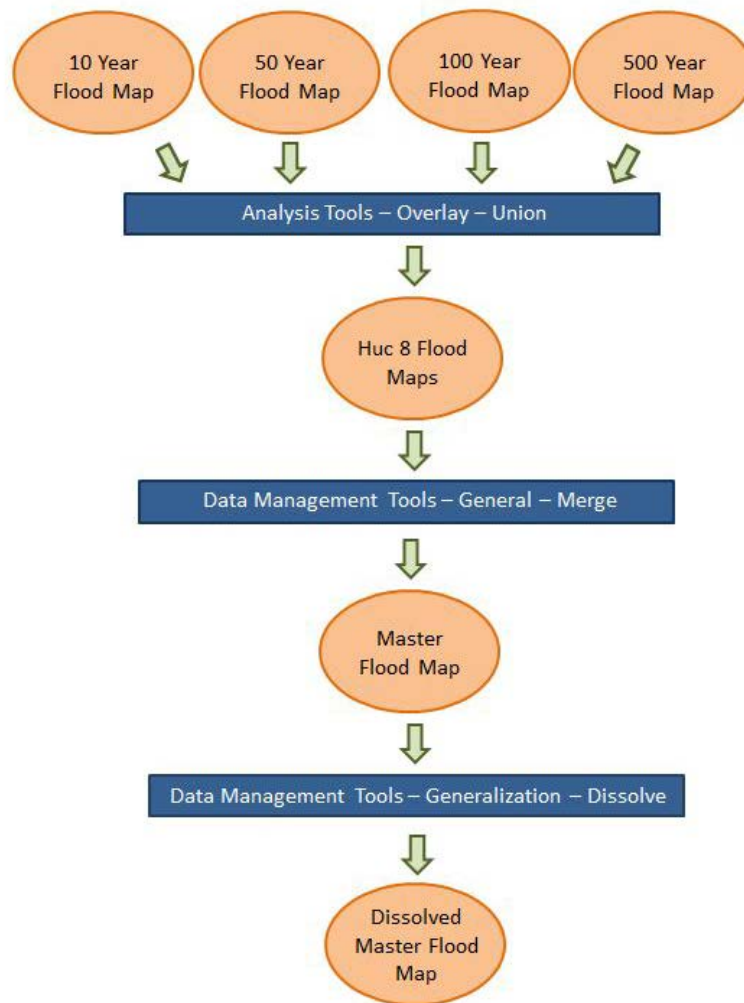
10 Year Flood Map

50 Year Flood Map

100 Year Flood Map

500 Year Flood Map

Analysis Tools – Overlay – Union

Huc 8 Flood Maps

Data Management Tools – General – Merge

Master Flood Map

Data Management Tools – Generalization – Dissolve

Dissolved Master Flood Map